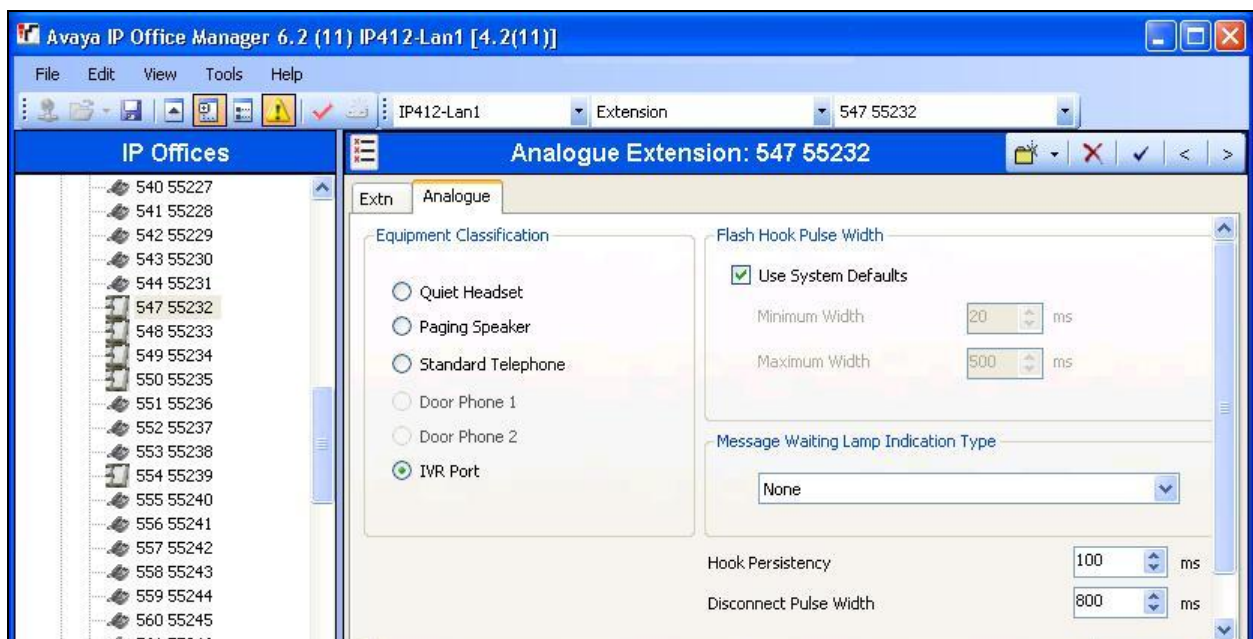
Avaya IP Office Manager 6.2 (11) IP412-Lan1 [4.2(11)]

File Edit View Tools Help

IP412-Lan1 Extension 547 55232

IP Offices

540 55227
541 55228
542 55229
543 55230
544 55231
547 55232
548 55233
549 55234
550 55235
551 55236
552 55237
553 55238
554 55239
555 55240
556 55241
557 55242
558 55243
559 55244
560 55245

Analogue Extension: 547 55232

Extn Analogue

Equipment Classification

Quiet Headset
Paging Speaker
Standard Telephone
Door Phone 1
Door Phone 2
IVR Port

Flash Hook Pulse Width

Use System Defaults

Minimum Width 20 ms

Maximum Width 500 ms

Message Waiting Lamp Indication Type

None

Hook Persistency 100 ms

Disconnect Pulse Width 800 ms